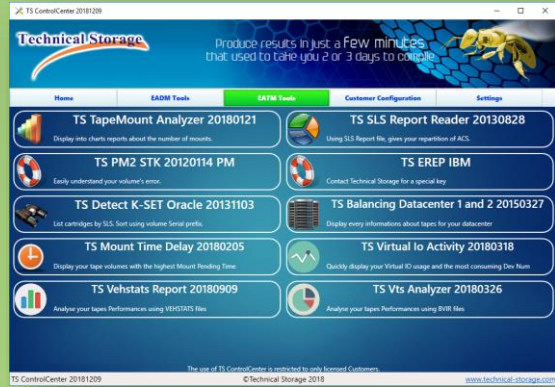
TS ControlCenter 20181209

Technical Storage

Produce results in just a few minutes that used to take you 2 or 3 days to compile

Home | EADM Tools | EATM Tools | Customer Configuration | Settings

TS TapeMount Analyzer 20180121
Display into charts reports about the number of mounts.

TS SLS Report Reader 20130828
Using SLS Report file, gives your repartition of ACS.

TS PM2 STK 20120114 PM
Easily understand your volume's error.

TS EREP IBM
Contact Technical Storage for a special key

TS Detect K-SET Oracle 20131103
List cartridges by SLS. Sort using volume Serial prefix.

TS Balancing Datacenter 1 and 2 20150327
Display every informations about tapes for your datacenter

TS Mount Time Delay 20180205
Display your tape volumes with the highest Mount Pending Time

TS Virtual Io Activity 20180318
Quickly display your Virtual IO usage and the most consuming Dev Num

TS Vehstats Report 20180909
Analyse your tapes Performances using VEHSTATS files

TS Vts Analyzer 20180326
Analyse your tapes Performances using BVIR files

The use of TS ControlCenter is restricted to only licensed Customers.

TS ControlCenter 20181209 ©Technical Storage 2018 www.technical-storage.com